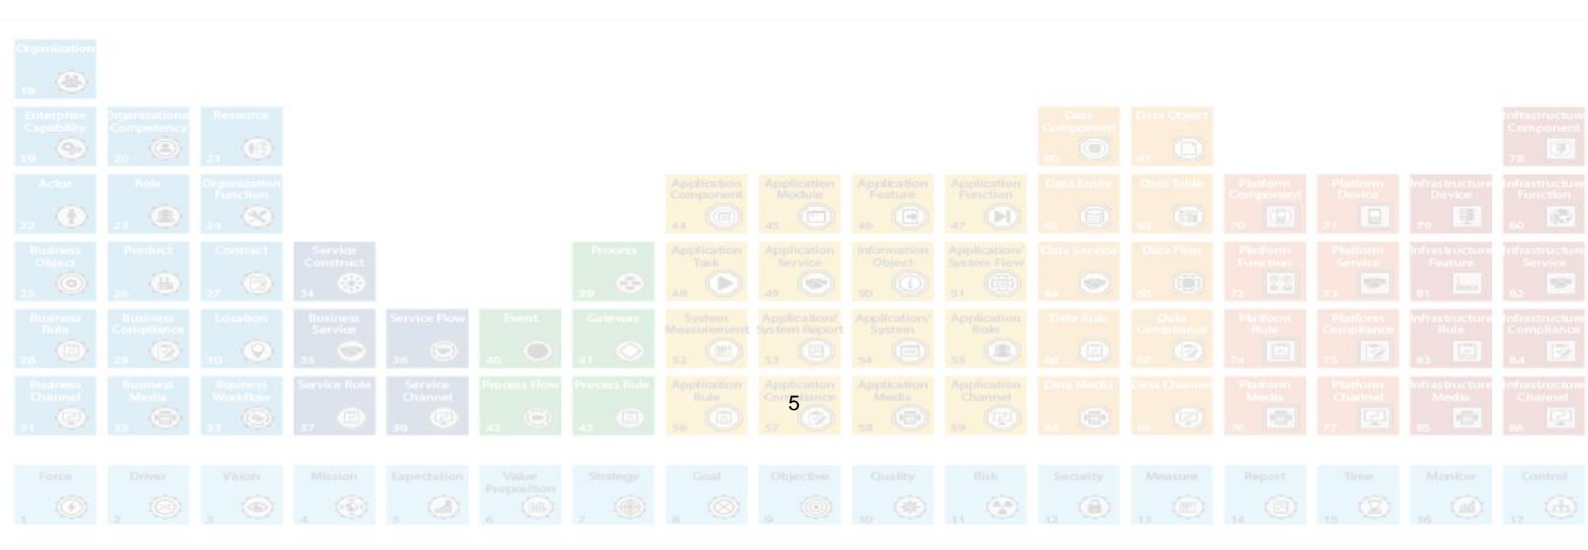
Organization 18

Enterprise Capability 19
Organizational Competency 20
Resource 21

Data Component 60
Data Object 61

Infrastructure Component 78

Actor 22
Role 23
Organization Function 24

Application Component 44
Application Module 45
Application Feature 46
Application Function 47
Data Entity 62
Data Table 63
Platform Component 70
Platform Device 71
Infrastructure Device 79
Infrastructure Function 80

Business Object 25
Product 26
Contract 27
Service Construct 34
Process 39
Application Task 48
Application Service 49
Information Object 50
Application/ System Flow 51
Data Service 64
Data Flow 65
Platform Function 72
Platform Service 73
Infrastructure Feature 81
Infrastructure Service 82

Business Rule 28
Business Compliance 29
Location 30
Business Service 35
Service Flow 36
Event 40
Gateway 41
System Measurement 52
Application/ System Report 53
Application/ System 54
Application Role 55
Data Rule 66
Data Compliance 67
Platform Rule 74
Platform Compliance 75
Infrastructure Rule 83
Infrastructure Compliance 84

Business Channel 31
Business Media 32
Business Workflow 33
Service Rule 37
Service Channel 38
Process Flow 42
Process Rule 43
Application Rule 56
Application Compliance 57
Application Media 58
Application Channel 59
Data Media 68
Data Channel 69
Platform Media 76
Platform Channel 77
Infrastructure Media 85
Infrastructure Channel 86

5

Force 1
Driver 2
Vision 3
Mission 4
Expectation 5
Value Proposition 6
Strategy 7
Goal 8
Objective 9
Quality 10
Risk 11
Security 12
Measure 13
Report 14
Time 15
Monitor 16
Control 17